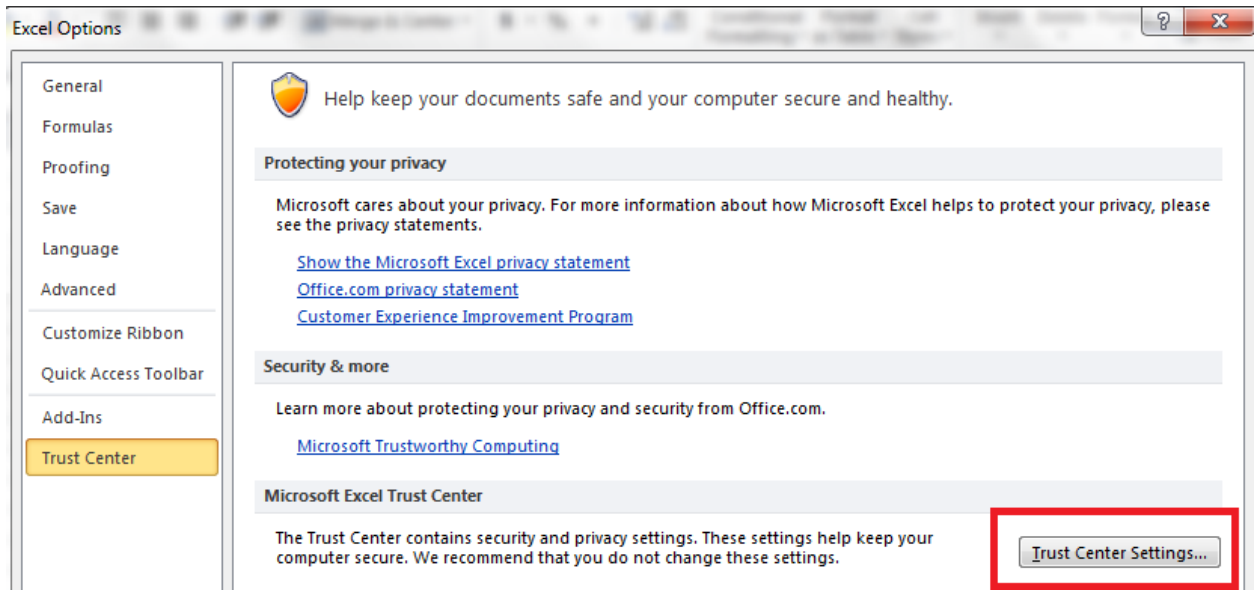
Excel Options

?

General
Formulas
Proofing
Save
Language
Advanced
Customize Ribbon
Quick Access Toolbar
Add-Ins
Trust Center

Help keep your documents safe and your computer secure and healthy.

Protecting your privacy

Microsoft cares about your privacy. For more information about how Microsoft Excel helps to protect your privacy, please see the privacy statements.

Show the Microsoft Excel privacy statement
Office.com privacy statement
Customer Experience Improvement Program

Security & more

Learn more about protecting your privacy and security from Office.com.

Microsoft Trustworthy Computing

Microsoft Excel Trust Center

The Trust Center contains security and privacy settings. These settings help keep your computer secure. We recommend that you do not change these settings.

Trust Center Settings...